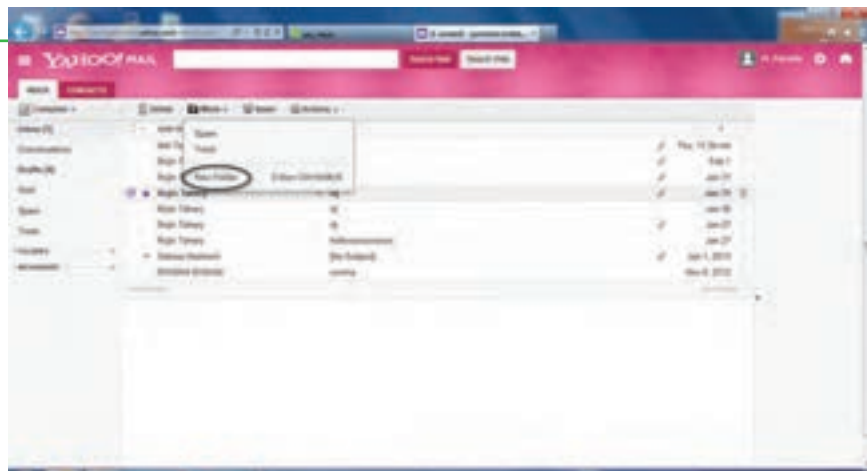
YAHOO! MAIL

Search Mail Search Web

Compose Delete Move Spam Actions

Inbox (1)
Conversations
Drafts (4)
Sent
Spam
Trash
FOLDERS

Spam
Trash
New Folder

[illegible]
Thu, 10 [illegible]
Sep 1
Jan 31
Jan 30
Jan 30
Jan 27
Jan 27
Jan 1, 2013
Nov 8, 2012